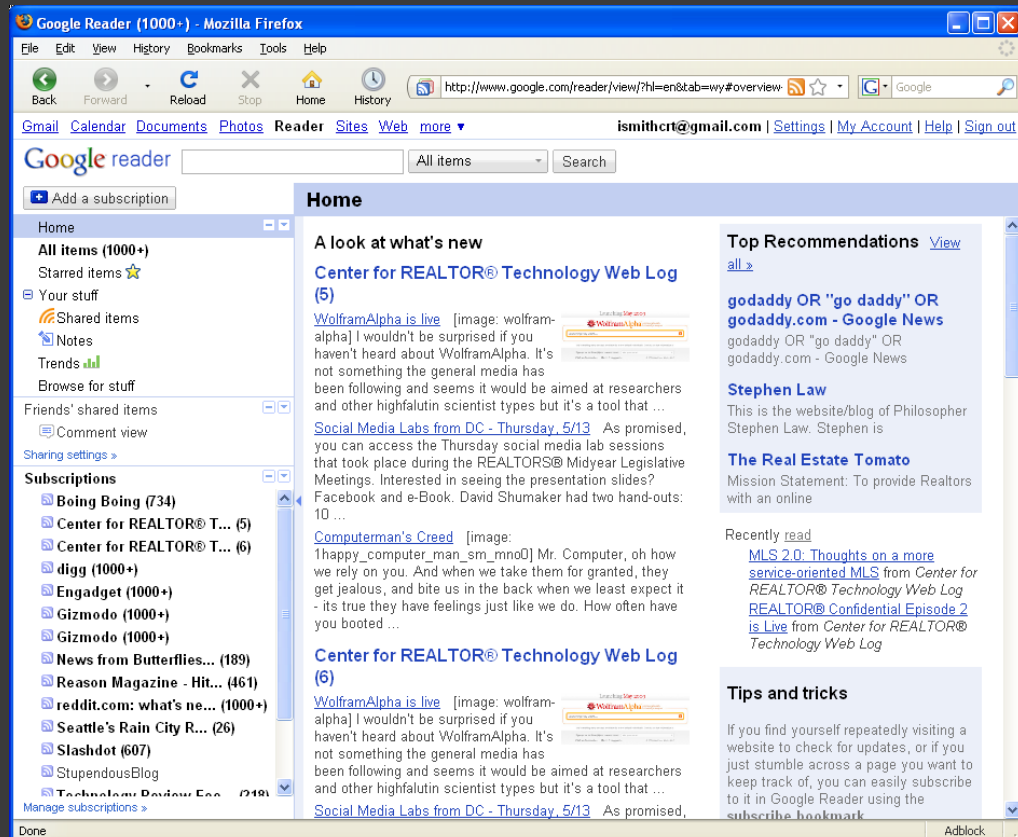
Google Reader (1000+) - Mozilla Firefox

File Edit View History Bookmarks Tools Help

Back Forward Reload Stop Home History http://www.google.com/reader/view/?hl=en&tab=wy#overview- Google

Gmail Calendar Documents Photos Reader Sites Web more ▾ ismithcrt@gmail.com | Settings | My Account | Help | Sign out

Google reader All items Search

Add a subscription

Home
All items (1000+)
Starred items
Your stuff
Shared items
Notes
Trends
Browse for stuff

Friends' shared items
Comment view
Sharing settings »

Subscriptions
Boing Boing (734)
Center for REALTOR® T... (5)
Center for REALTOR® T... (6)
digg (1000+)
Engadget (1000+)
Gizmodo (1000+)
Gizmodo (1000+)
News from Butterflies... (189)
Reason Magazine - Hit... (461)
reddit.com: what's ne... (1000+)
Seattle's Rain City R... (26)
Slashdot (607)
StupendousBlog
Technology Review Fee... (218)
Manage subscriptions »

Home

A look at what's new

Center for REALTOR® Technology Web Log (5)

WolframAlpha is live [image: wolfram-alpha] I wouldn't be surprised if you haven't heard about WolframAlpha. It's not something the general media has been following and seems it would be aimed at researchers and other highfalutin scientist types but it's a tool that ...

Social Media Labs from DC - Thursday, 5/13 As promised, you can access the Thursday social media lab sessions that took place during the REALTORS® Midyear Legislative Meetings. Interested in seeing the presentation slides? Facebook and e-Book. David Shumaker had two hand-outs: 10 ...

Computerman's Creed [image: 1happy_computer_man_sm_mno0] Mr. Computer, oh how we rely on you. And when we take them for granted, they get jealous, and bite us in the back when we least expect it - its true they have feelings just like we do. How often have you booted ...

Center for REALTOR® Technology Web Log (6)

WolframAlpha is live [image: wolfram-alpha] I wouldn't be surprised if you haven't heard about WolframAlpha. It's not something the general media has been following and seems it would be aimed at researchers and other highfalutin scientist types but it's a tool that ...

Social Media Labs from DC - Thursday, 5/13 As promised,

Top Recommendations View all »

godaddy OR "go daddy" OR godaddy.com - Google News
godaddy OR "go daddy" OR godaddy.com - Google News

Stephen Law
This is the website/blog of Philosopher Stephen Law. Stephen is

The Real Estate Tomato
Mission Statement: To provide Realtors with an online

Recently read
MLS 2.0: Thoughts on a more service-oriented MLS from Center for REALTOR® Technology Web Log
REALTOR® Confidential Episode 2 is Live from Center for REALTOR® Technology Web Log

Tips and tricks

If you find yourself repeatedly visiting a website to check for updates, or if you just stumble across a page you want to keep track of, you can easily subscribe to it in Google Reader using the subscribe bookmark

Done Adblock